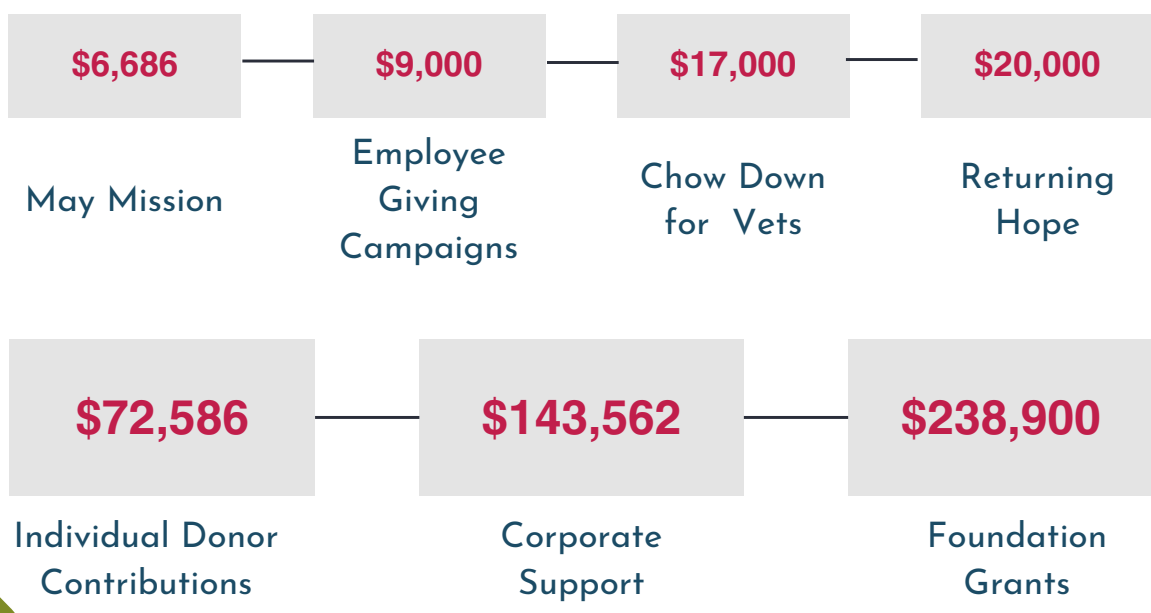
$6,686

May Mission

$9,000

Employee Giving Campaigns

$17,000

Chow Down for Vets

$20,000

Returning Hope

$72,586

Individual Donor Contributions

$143,562

Corporate Support

$238,900

Foundation Grants